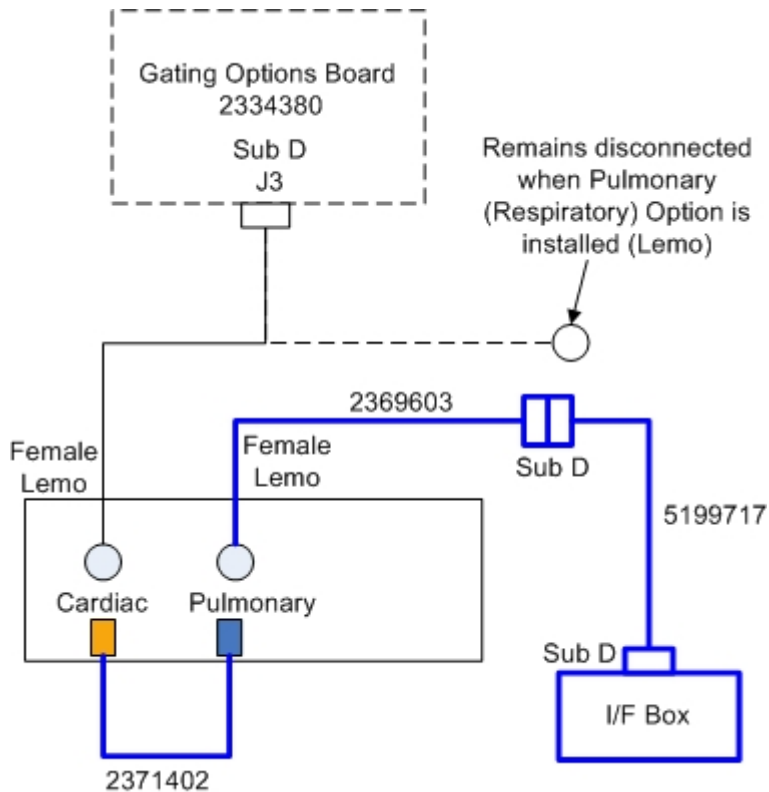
Gating Options Board
2334380

Sub D
J3

Remains disconnected when Pulmonary (Respiratory) Option is installed (Lemo)

2369603

Female Lemo

Female Lemo

Sub D

5199717

Cardiac

Pulmonary

Sub D

I/F Box

2371402